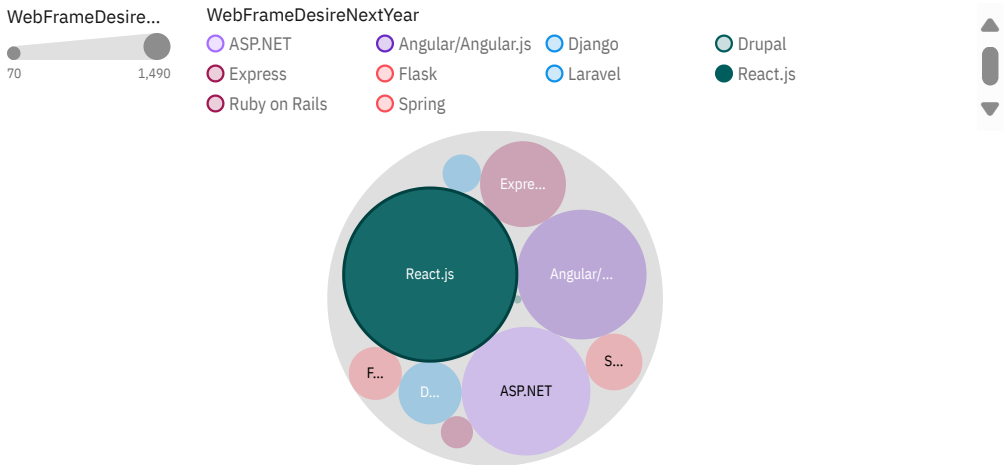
WebFrameDesire...

70

1,490

WebFrameDesireNextYear

ASP.NET
Angular/Angular.js
Django
Drupal
Express
Flask
Laravel
React.js
Ruby on Rails
Spring

Expre...
React.js
Angular/...
S...
F...
D...
ASP.NET